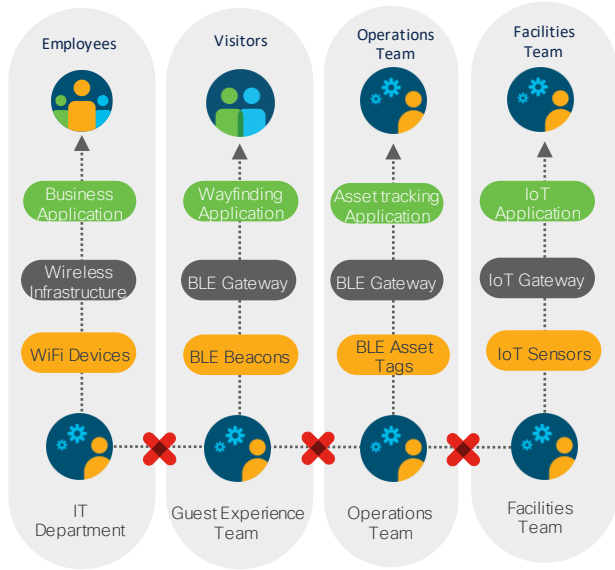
Employees

Business Application

Wireless Infrastructure

WiFi Devices

IT Department

Visitors

Wayfinding Application

BLE Gateway

BLE Beacons

Guest Experience Team

Operations Team

Asset tracking Application

BLE Gateway

BLE Asset Tags

Operations Team

Facilities Team

IoT Application

IoT Gateway

IoT Sensors

Facilities Team